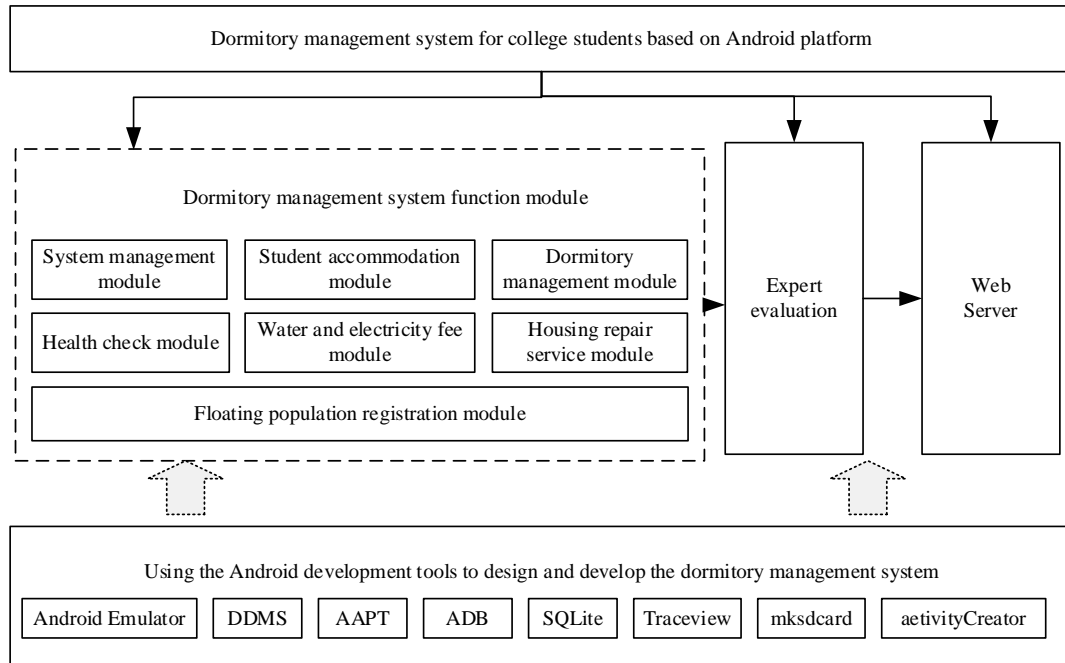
Dormitory management system for college students based on Android platform

Dormitory management system function module

System management module

Student accommodation module

Dormitory management module

Health check module

Water and electricity fee module

Housing repair service module

Floating population registration module

Expert evaluation

Web Server

Using the Android development tools to design and develop the dormitory management system

Android Emulator

DDMS

AAPT

ADB

SQLite

Traceview

mksdcard

aetivityCreator